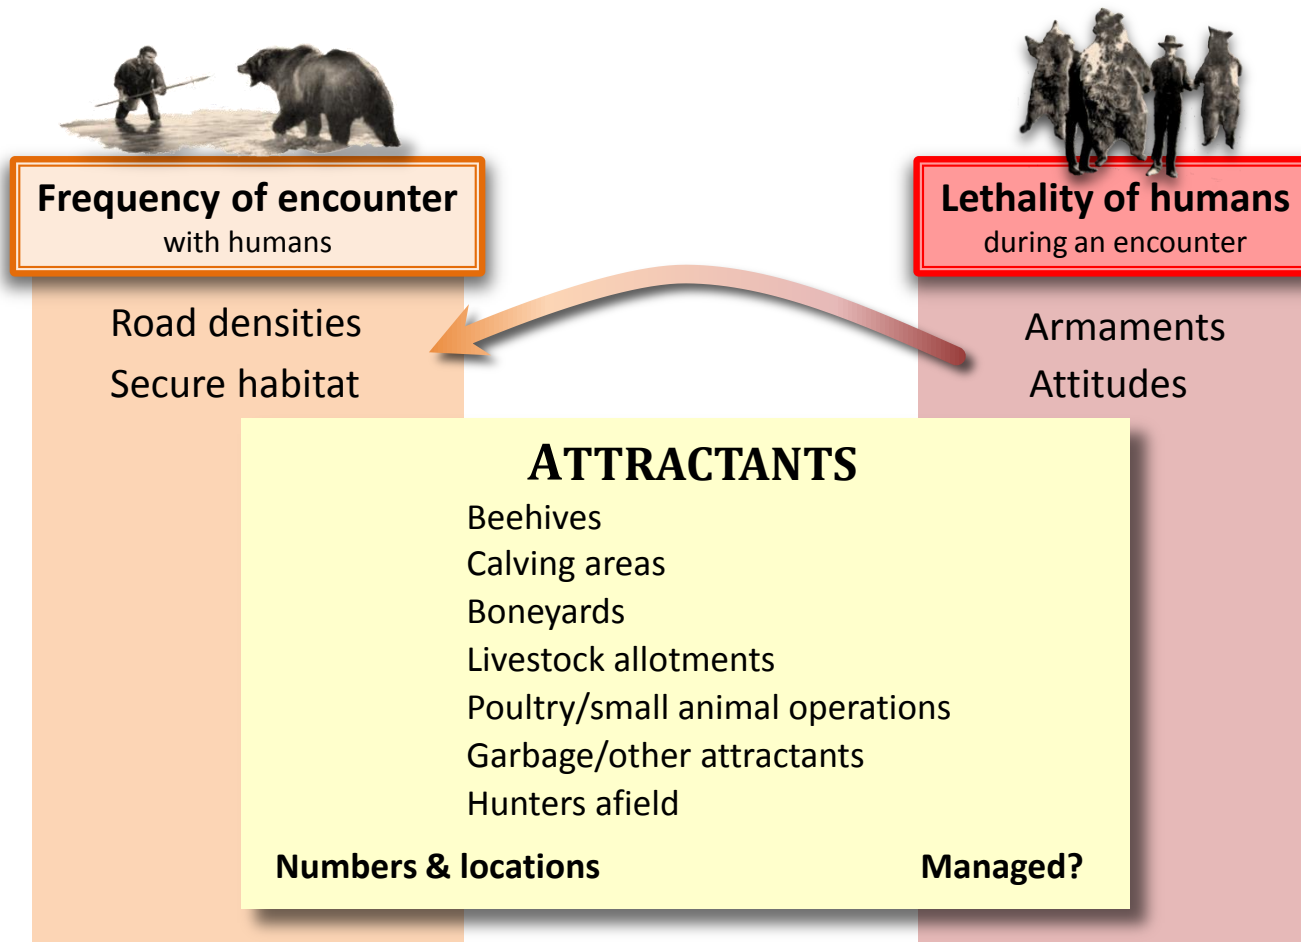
Frequency of encounter
with humans

Road densities
Secure habitat

Lethality of humans
during an encounter

Armaments
Attitudes

ATTRACTANTS
Beehives
Calving areas
Boneyards
Livestock allotments
Poultry/small animal operations
Garbage/other attractants
Hunters afield

Numbers & locations

Managed?